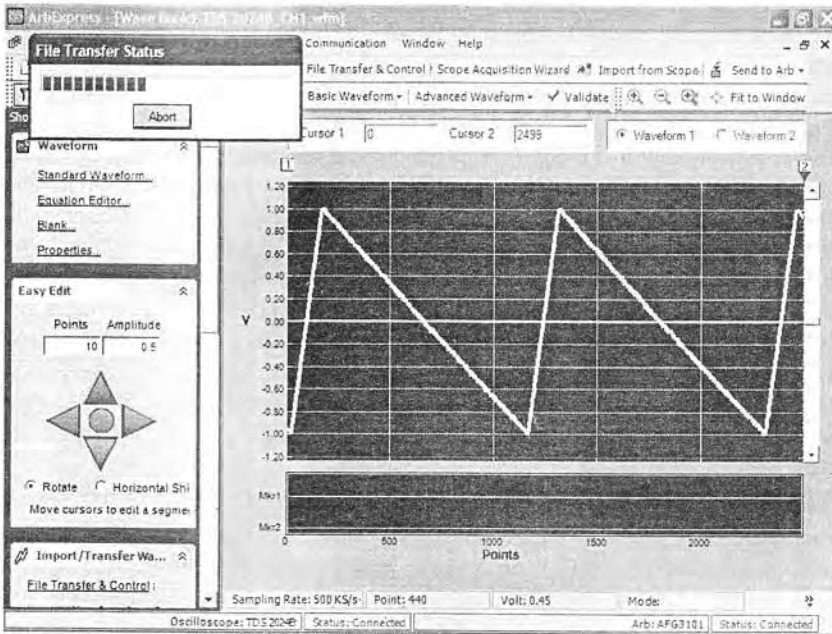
ArbExpress - [Wave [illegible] TDS 2024B_CH1.wfm]

File Transfer Status

Abort

Communication Window Help

File Transfer & Control | Scope Acquisition Wizard Import from Scope Send to Arb

Basic Waveform Advanced Waveform Validate Fit to Window

Cursor 1 0 Cursor 2 2499

Waveform 1 Waveform 2

Waveform

Standard Waveform...

Equation Editor...

Blank...

Properties...

Easy Edit

Points Amplitude

10 0.5

Rotate Horizontal Shi

Move cursors to edit a segme

Import/Transfer Wa...

File Transfer & Control

1.20
1.00
0.80
0.60
0.40
0.20
0
-0.20
-0.40
-0.60
-0.80
-1.00
-1.20

V

Mkr1
Mkr2

0 500 1000 1500 2000

Points

Sampling Rate: 500 KS/s Point: 440 Volt: 0.45 Mode:

Oscilloscope: TDS 2024B Status: Connected Arb: AFG3101 Status: Connected